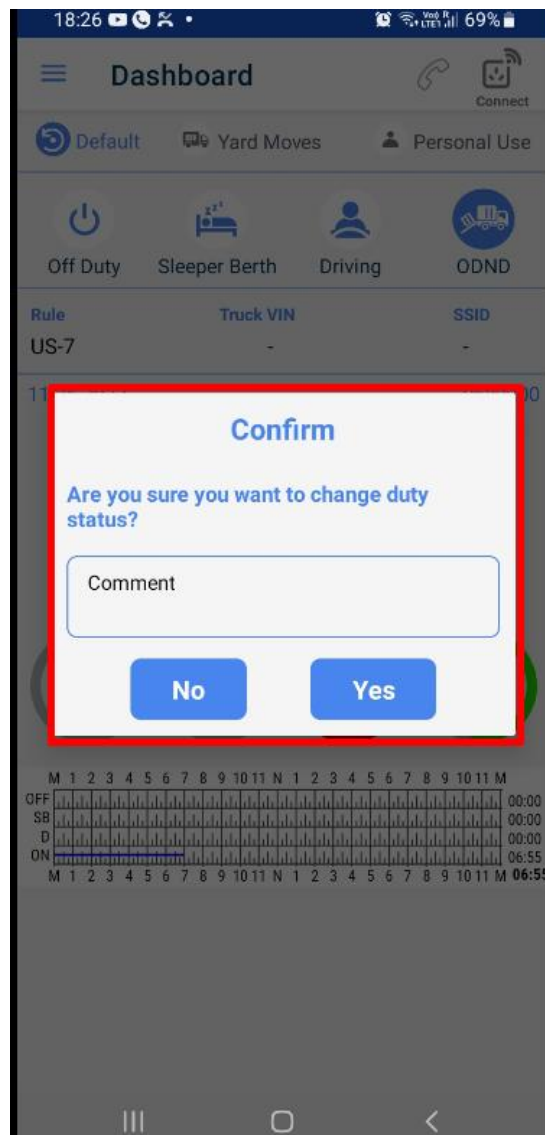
18:26 69%

Dashboard

Connect

Default Yard Moves Personal Use

Off Duty Sleeper Berth Driving ODND

Rule
US-7

Truck VIN
-

SSID
-

11 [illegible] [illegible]00

Confirm

Are you sure you want to change duty status?

Comment

No

Yes

M 1 2 3 4 5 6 7 8 9 10 11 N 1 2 3 4 5 6 7 8 9 10 11 M

OFF 00:00
SB 00:00
D 00:00
ON 06:55

M 1 2 3 4 5 6 7 8 9 10 11 N 1 2 3 4 5 6 7 8 9 10 11 M 06:5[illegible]